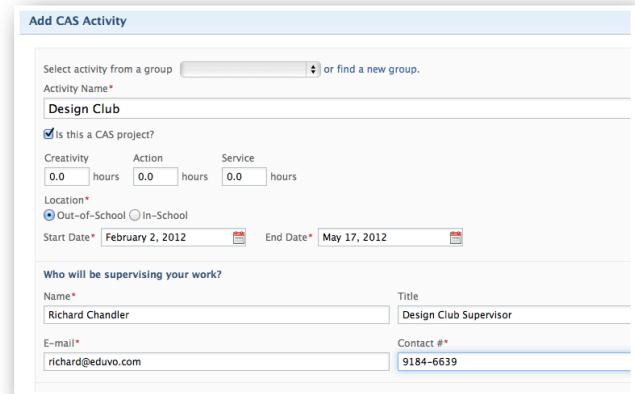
Add CAS Activity

Select activity from a group or find a new group.

Activity Name*

Design Club

Is this a CAS project?

Creativity 0.0 hours Action 0.0 hours Service 0.0 hours

Location*

Out-of-School In-School

Start Date* February 2, 2012 End Date* May 17, 2012

Who will be supervising your work?

Name*

Richard Chandler

Title

Design Club Supervisor

E-mail*

richard@eduvo.com

Contact #*

9184-6639